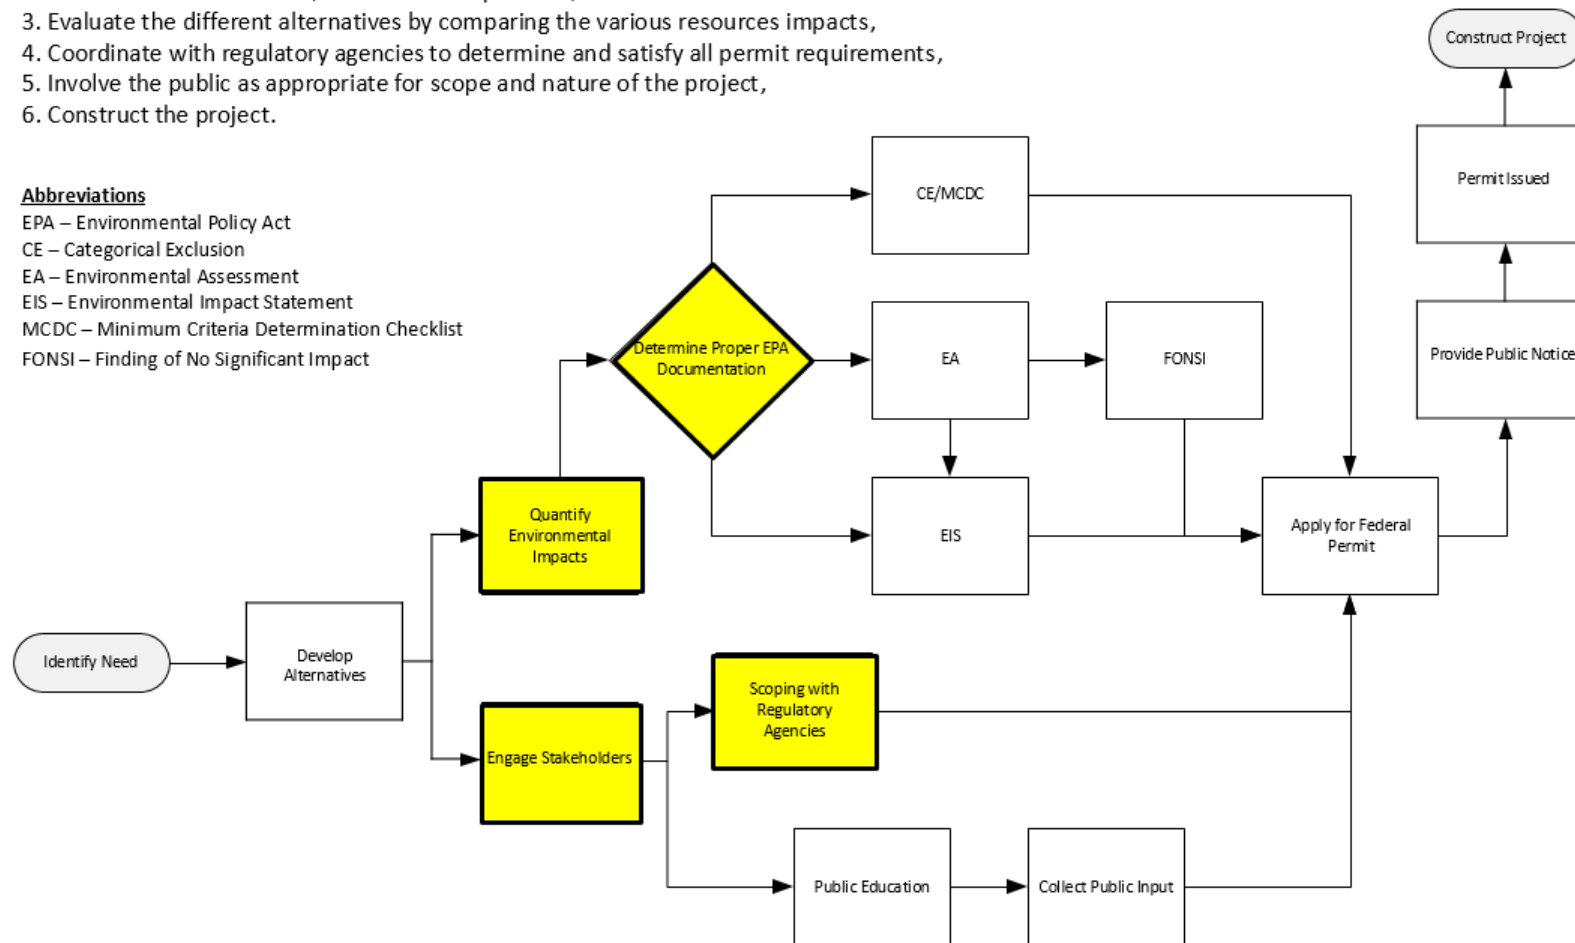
3. Evaluate the different alternatives by comparing the various resources impacts,
4. Coordinate with regulatory agencies to determine and satisfy all permit requirements,
5. Involve the public as appropriate for scope and nature of the project,
6. Construct the project.

Abbreviations
EPA – Environmental Policy Act
CE – Categorical Exclusion
EA – Environmental Assessment
EIS – Environmental Impact Statement
MCDC – Minimum Criteria Determination Checklist
FONSI – Finding of No Significant Impact

Identify Need
Develop Alternatives
Quantify Environmental Impacts
Engage Stakeholders
Determine Proper EPA Documentation
CE/MCDC
EA
FONSI
EIS
Scoping with Regulatory Agencies
Public Education
Collect Public Input
Apply for Federal Permit
Provide Public Notice
Permit Issued
Construct Project